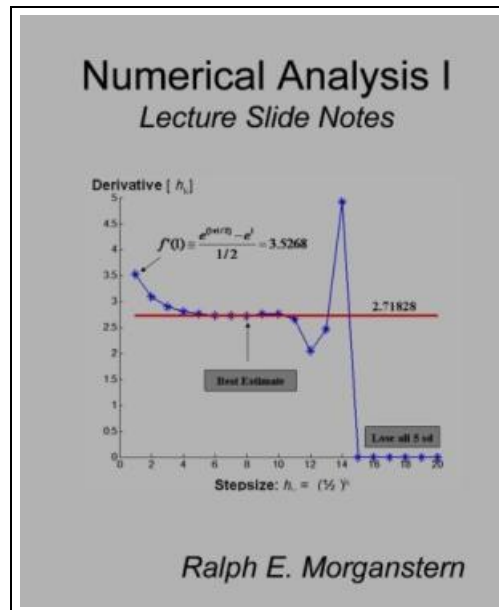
Numerical Analysis I
Lecture Slide Notes

Derivative [ $h_k$ ]

5
4.5
4
3.5
3
2.5
2
1.5
1
0.5
0

$f'(1) \approx \frac{e^{(1+1/2)} - e^1}{1/2} = 3.5268$

2.71828

Best Estimate

Lose all 5 sd

0 2 4 6 8 10 12 14 16 18 20

Stepsize: $h_k = (½)^k$

Ralph E. Morganstern